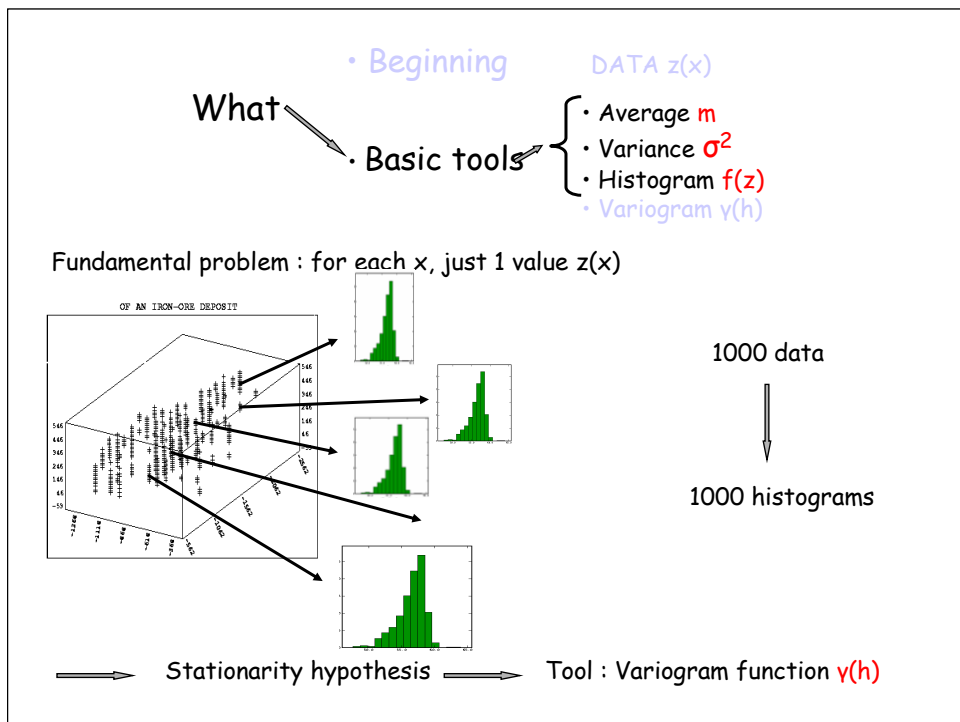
• Beginning

DATA z(x)

What

• Basic tools

• Average m
• Variance $\sigma^2$
• Histogram f(z)
• Variogram γ(h)

Fundamental problem : for each x, just 1 value z(x)

OF AN IRON-ORE DEPOSIT

1000 data

1000 histograms

Stationarity hypothesis

Tool : Variogram function γ(h)